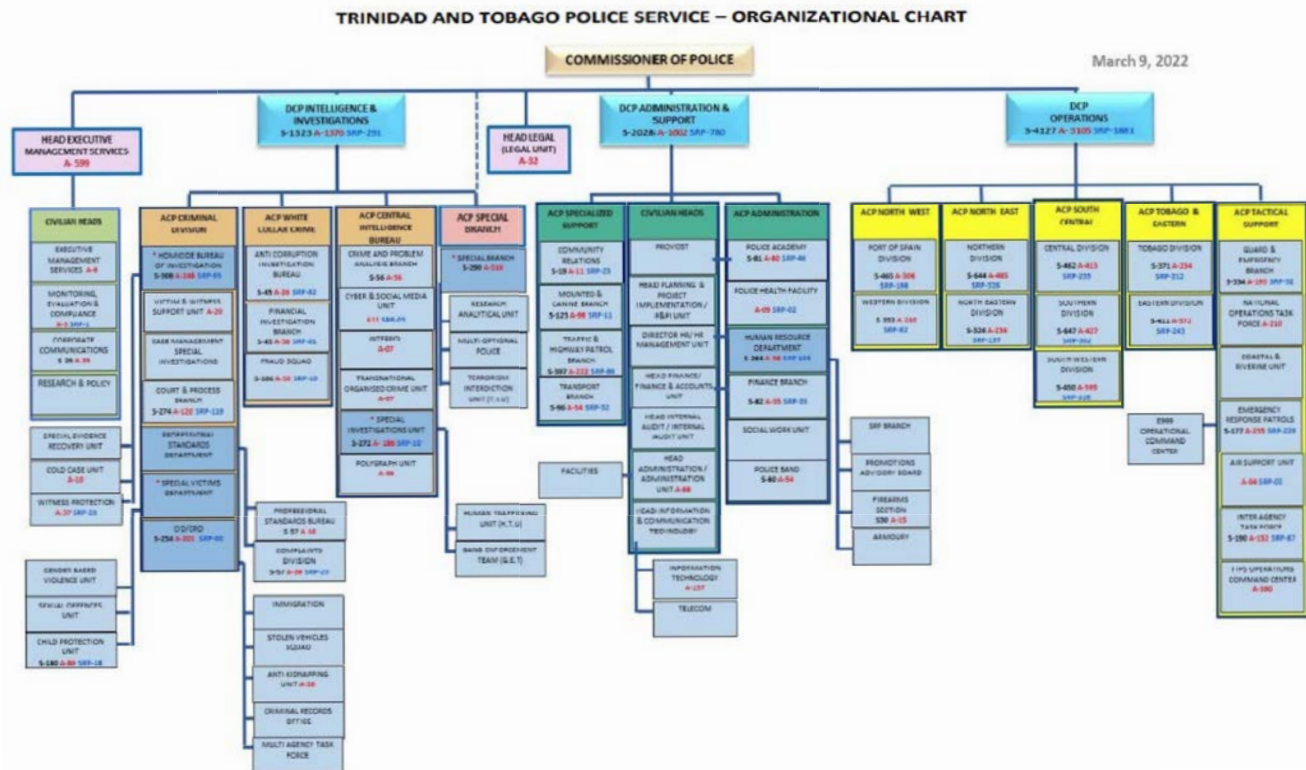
TRINIDAD AND TOBAGO POLICE SERVICE – ORGANIZATIONAL CHART

COMMISSIONER OF POLICE

March 9, 2022

HEAD EXECUTIVE MANAGEMENT SERVICES A-599

DCP INTELLIGENCE & INVESTIGATIONS S-1323 A-1370 SRP-291

HEAD LEGAL (LEGAL UNIT) A-32

DCP ADMINISTRATION & SUPPORT S-2028 A-1002 SRP-780

DCP OPERATIONS S-4127 A-3105 SRP-1881

CIVILIAN HEADS
EXECUTIVE MANAGEMENT SERVICES A-8
MONITORING, EVALUATION & COMPLIANCE A-3 SRP-1
CORPORATE COMMUNICATIONS S 26 A-39
RESEARCH & POLICY

SPECIAL EVIDENCE RECOVERY UNIT
COLD CASE UNIT A-10
WITNESS PROTECTION A-37 SRP-23

GENDER BASED VIOLENCE UNIT
SEXUAL OFFENCES UNIT
CHILD PROTECTION UNIT S-180 A-80 SRP-18

ACP CRIMINAL DIVISION
* HOMICIDE BUREAU OF INVESTIGATION S-308 A-248 SRP-95
VICTIM & WITNESS SUPPORT UNIT A-29
CASE MANAGEMENT SPECIAL INVESTIGATIONS
COURT & PROCESS BRANCH S-274 A-120 SRP-119
PROFESSIONAL STANDARDS DEPARTMENT
* SPECIAL VICTIMS DEPARTMENT
OD/ORD S-254 A-201 SRP-60

PROFESSIONAL STANDARDS BUREAU S 57 A-18
COMPLAINTS DIVISION S-57 A-29 SRP-27

IMMIGRATION
STOLEN VEHICLES SQUAD
ANTI KIDNAPPING UNIT A-20
CRIMINAL RECORDS OFFICE
MULTI AGENCY TASK FORCE

ACP WHITE COLLAR CRIME
ANTI CORRUPTION INVESTIGATION BUREAU
S-45 A-26 SRP-82
FINANCIAL INVESTIGATION BRANCH S-45 A-56 SRP-01
FRAUD SQUAD S-106 A-50 SRP-10

ACP CENTRAL INTELLIGENCE BUREAU
CRIME AND PROBLEM ANALYSIS BRANCH S-56 A-56
CYBER & SOCIAL MEDIA UNIT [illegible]
INTERPOL A-07
TRANSNATIONAL ORGANISED CRIME UNIT A-07
* SPECIAL INVESTIGATIONS UNIT S-272 A-186 SRP-12
POLYGRAPH UNIT A-06

ACP SPECIAL BRANCH
* SPECIAL BRANCH S-290 A-310
RESEARCH ANALYTICAL UNIT
MULTI-OPTIONAL POLICE
TERRORISM INTERDICTION UNIT (T.I.U)
HUMAN TRAFFICKING UNIT (H.T.U)
GANG ENFORCEMENT TEAM (G.E.T)

ACP SPECIALIZED SUPPORT
COMMUNITY RELATIONS S-19 A-11 SRP-23
MOUNTED & CANINE BRANCH S-125 A-98 SRP-11
TRAFFIC & HIGHWAY PATROL BRANCH S-597 A-222 SRP-80
TRANSPORT BRANCH S-96 A-54 SRP-32

FACILITIES

CIVILIAN HEADS
PROVOST
HEAD PLANNING & PROJECT IMPLEMENTATION / P&PI UNIT
DIRECTOR HR/ HR MANAGEMENT UNIT
HEAD FINANCE/ FINANCE & ACCOUNTS UNIT
HEAD INTERNAL AUDIT / INTERNAL AUDIT UNIT
HEAD ADMINISTRATION / ADMINISTRATION UNIT A-88
HEAD INFORMATION & COMMUNICATION TECHNOLOGY
INFORMATION TECHNOLOGY A-137
TELECOM

ACP ADMINISTRATION
POLICE ACADEMY S-81 A-80 SRP-46
POLICE HEALTH FACILITY A-09 SRP-02
HUMAN RESOURCE DEPARTMENT S-364 A-98 SRP-104
FINANCE BRANCH S-82 A-55 SRP-33
SOCIAL WORK UNIT
POLICE BAND S-60 A-54

SRP BRANCH
PROMOTIONS ADVISORY BOARD
FIREARMS SECTION S30 A-15
ARMOURY

ACP NORTH WEST
PORT OF SPAIN DIVISION S-465 A-308 SRP-198
WESTERN DIVISION S-393 A-250 SRP-82

ACP NORTH EAST
NORTHERN DIVISION S-644 A-485 SRP-326
NORTH EASTERN DIVISION S-326 A-234 SRP-137

ACP SOUTH CENTRAL
CENTRAL DIVISION S-462 A-415 SRP-235
SOUTHERN DIVISION S-647 A-427 SRP-202
SOUTH WESTERN DIVISION S-450 A-349 SRP-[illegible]

ACP TOBAGO & EASTERN
TOBAGO DIVISION S-371 A-234 SRP-212
EASTERN DIVISION S-411 A-372 SRP-243

E999 OPERATIONAL COMMAND CENTER

ACP TACTICAL SUPPORT
GUARD & EMERGENCY BRANCH S-334 A-195 SRP-50
NATIONAL OPERATIONS TASK FORCE A-210
COASTAL & RIVERINE UNIT
EMERGENCY RESPONSE PATROLS S-177 A-295 SRP-229
AIR SUPPORT UNIT A-04 SRP-01
INTER AGENCY TASK FORCE S-190 A-152 SRP-87
TTPS OPERATIONS COMMAND CENTER A-300